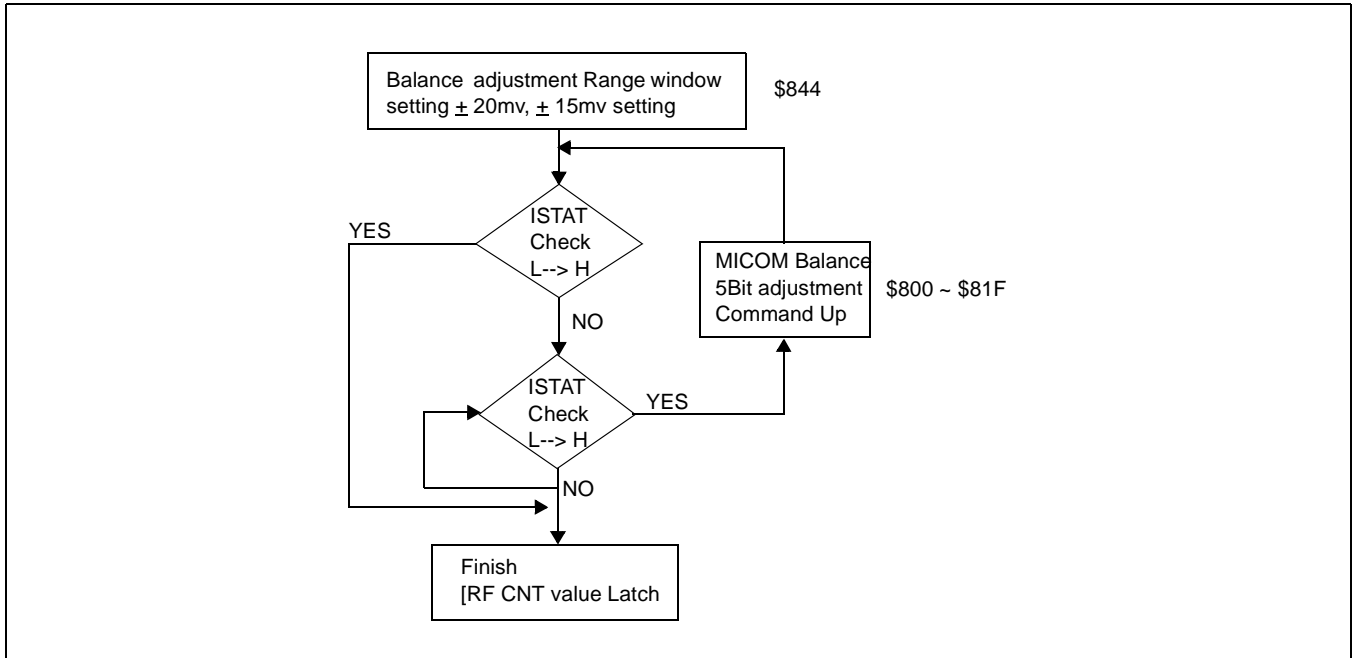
Balance adjustment Range window setting $\pm$ 20mv, $\pm$ 15mv setting

\$844

YES

ISTAT Check L--> H

NO

MICOM Balance 5Bit adjustment Command Up

\$800 ~ \$81F

ISTAT Check L--> H

YES

NO

Finish [RF CNT value Latch